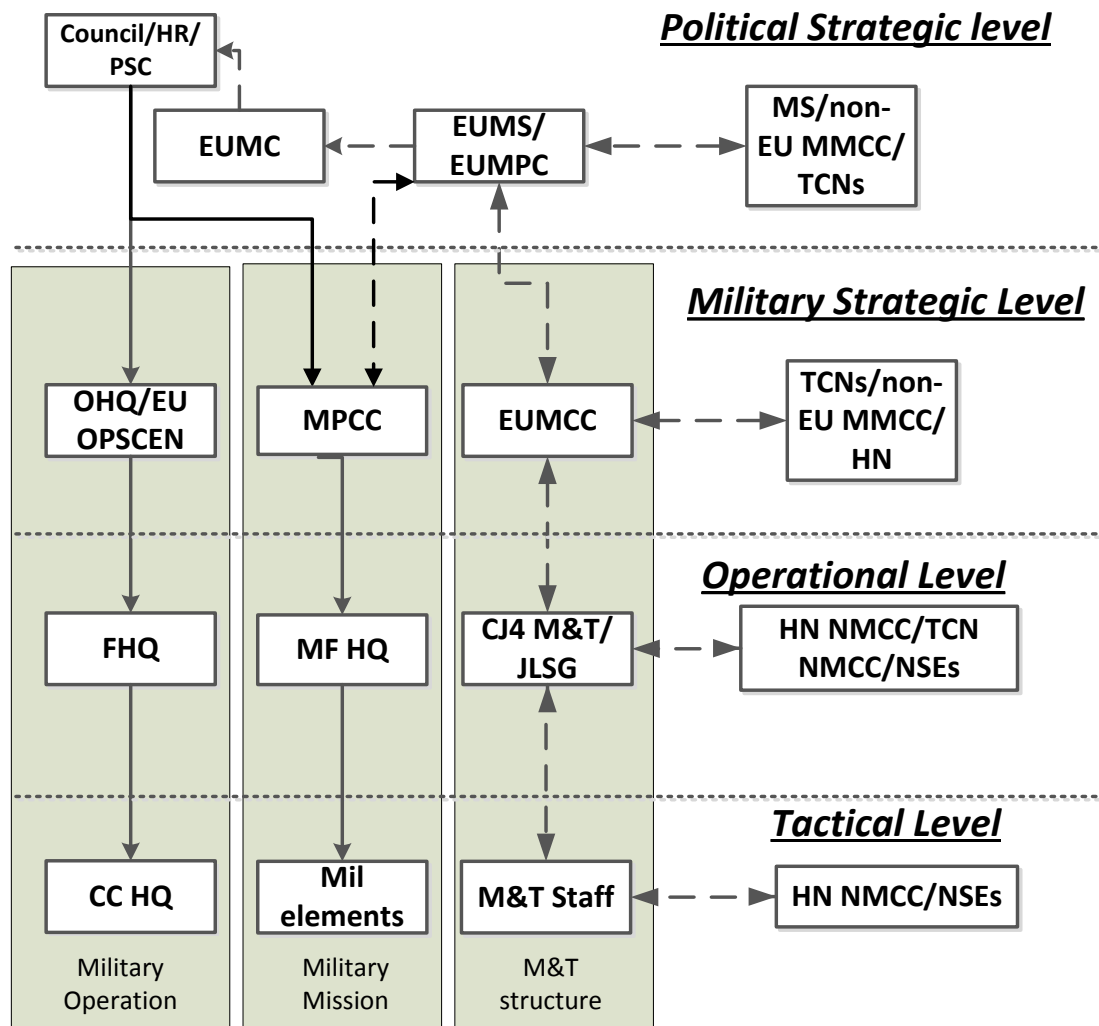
Council/HR/PSC

Political Strategic level

EUMC

EUMS/EUMPC

MS/non-EU MMCC/TCNs

Military Strategic Level

OHQ/EU OPSCEN

MPCC

EUMCC

TCNs/non-EU MMCC/HN

Operational Level

FHQ

MF HQ

CJ4 M&T/JLSG

HN NMCC/TCN NMCC/NSEs

Tactical Level

CC HQ

Mil elements

M&T Staff

HN NMCC/NSEs

Military Operation

Military Mission

M&T structure